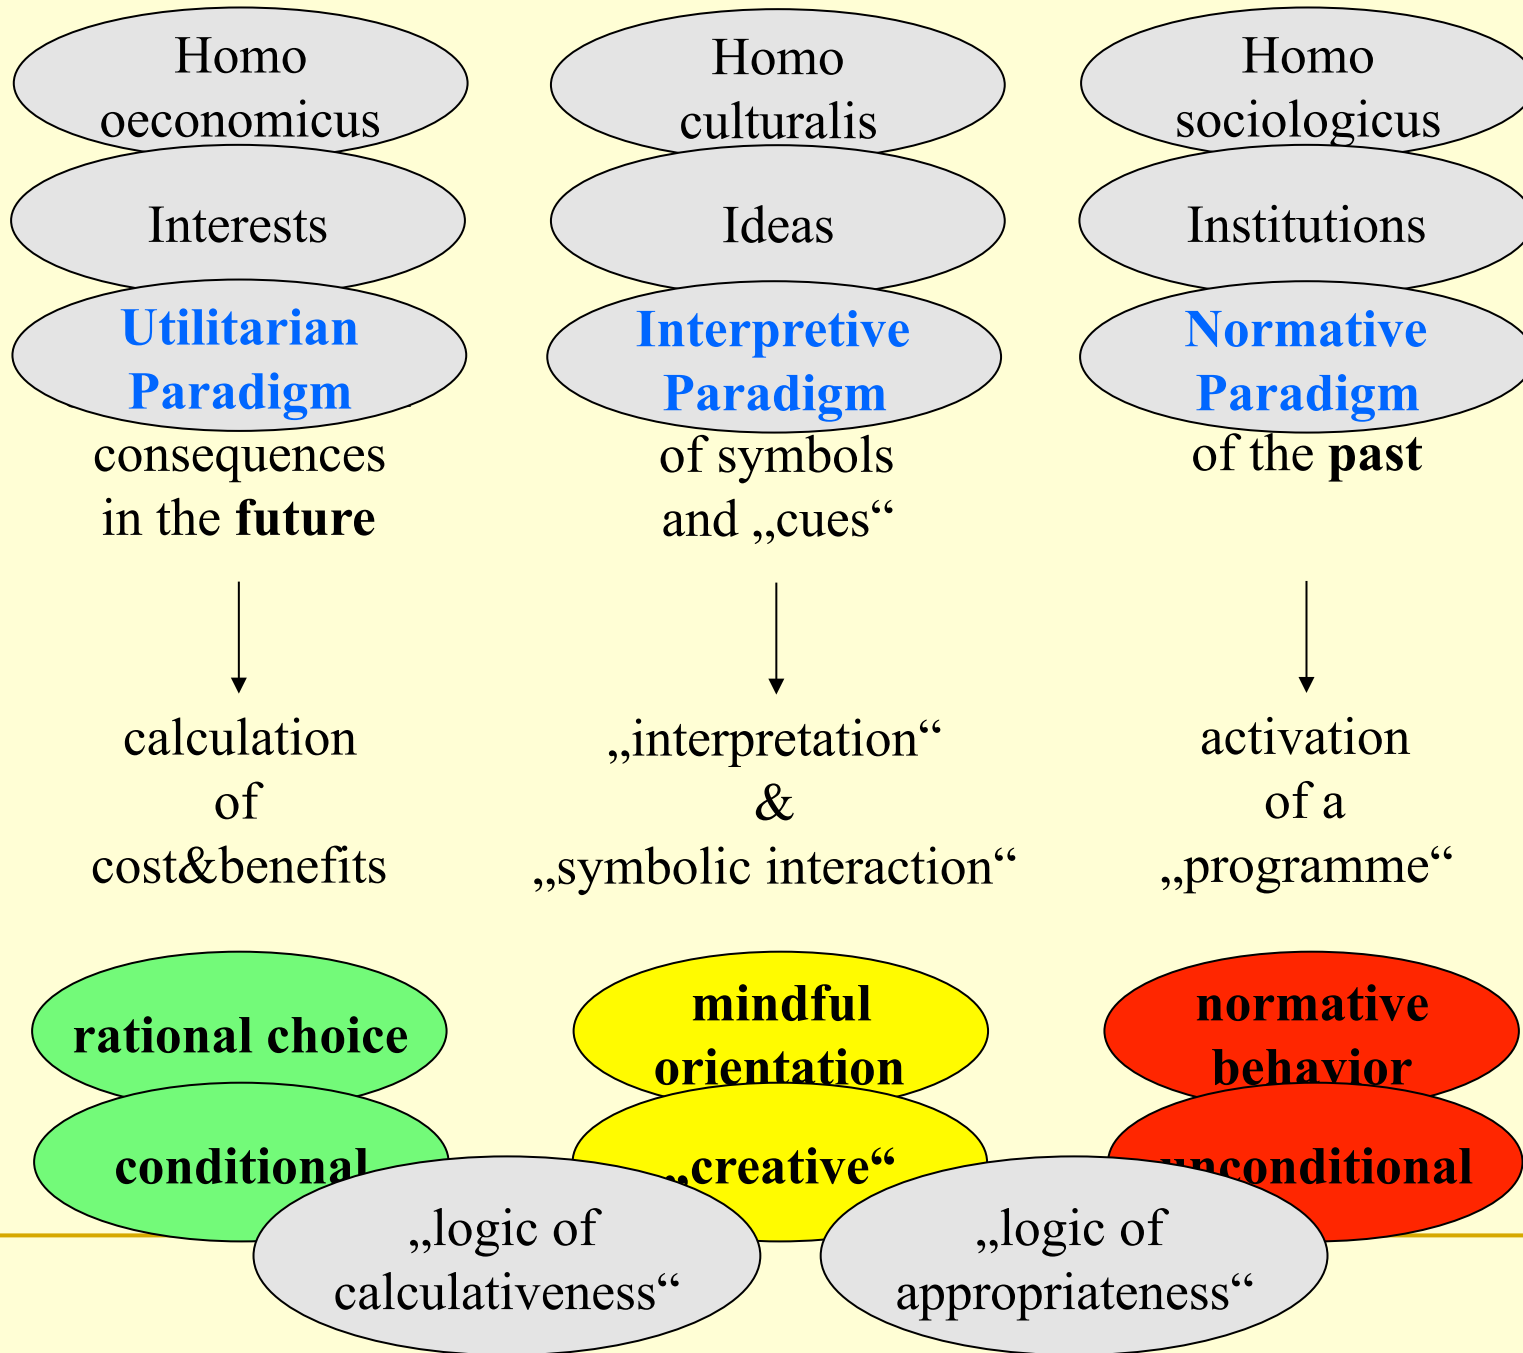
Homo oeconomicus

Interests

Utilitarian Paradigm

consequences in the future

calculation of cost&benefits

rational choice

conditional

Homo culturalis

Ideas

Interpretive Paradigm

of symbols and „cues“

„interpretation“ & „symbolic interaction“

mindful orientation

„creative“

Homo sociologicus

Institutions

Normative Paradigm

of the past

activation of a „programme“

normative behavior

unconditional

„logic of calculativeness“

„logic of appropriateness“